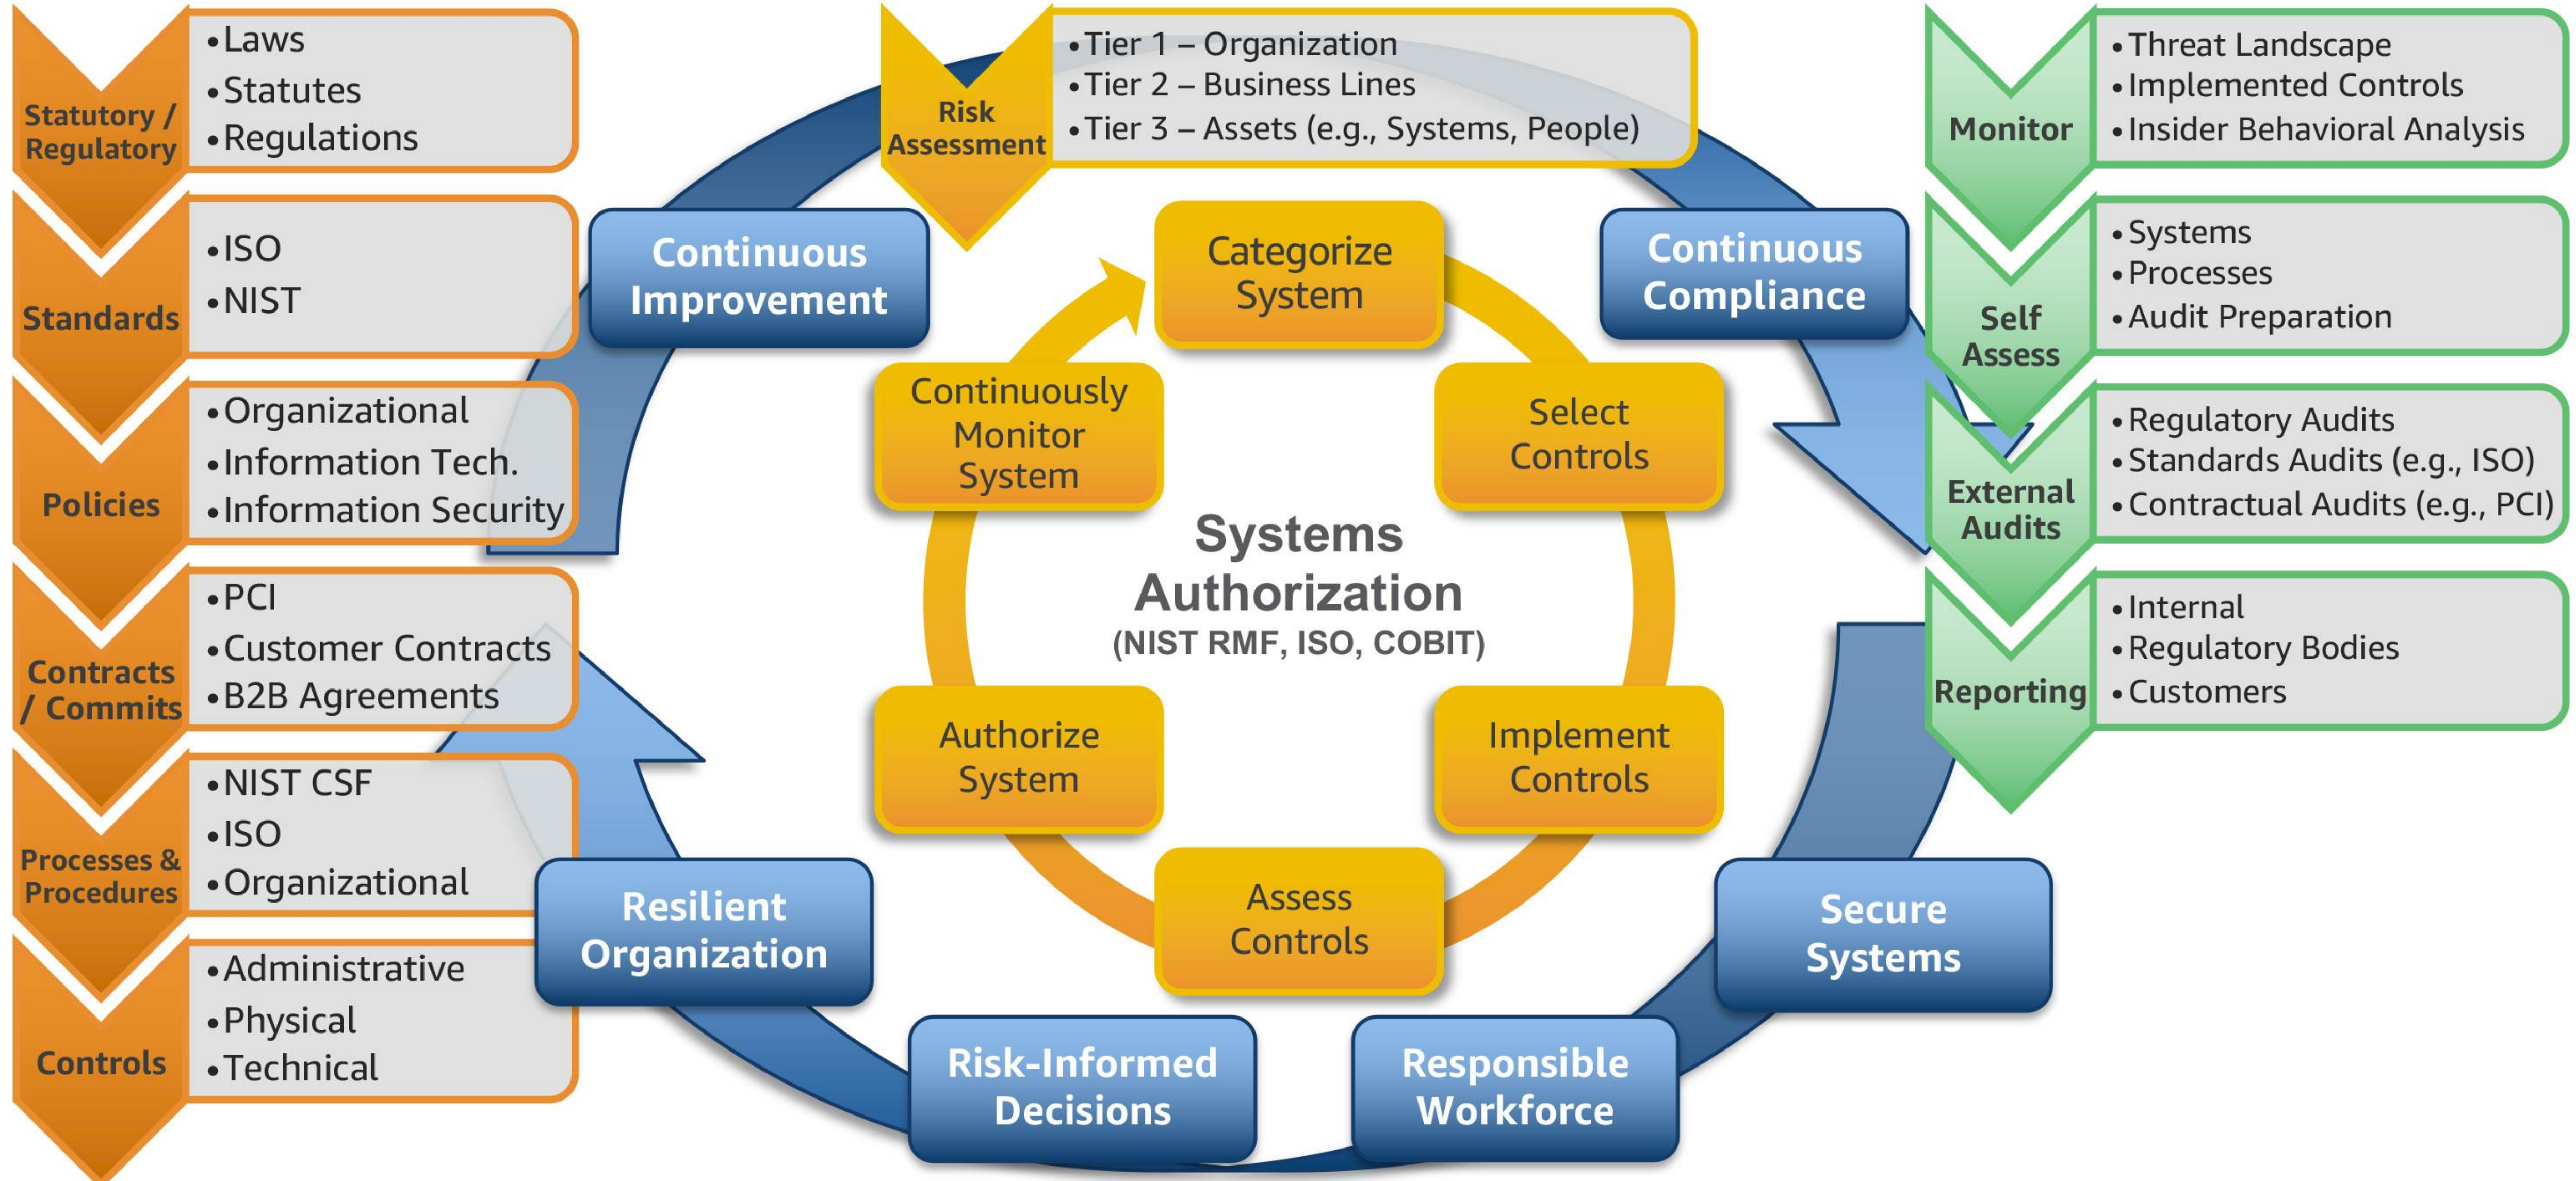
Statutory / Regulatory
• Laws
• Statutes
• Regulations

Standards
• ISO
• NIST

Policies
• Organizational
• Information Tech.
• Information Security

Contracts / Commits
• PCI
• Customer Contracts
• B2B Agreements

Processes & Procedures
• NIST CSF
• ISO
• Organizational

Controls
• Administrative
• Physical
• Technical

Risk Assessment
• Tier 1 – Organization
• Tier 2 – Business Lines
• Tier 3 – Assets (e.g., Systems, People)

Continuous Improvement

Continuous Compliance

Categorize System

Select Controls

Implement Controls

Assess Controls

Authorize System

Continuously Monitor System

Systems Authorization
(NIST RMF, ISO, COBIT)

Resilient Organization

Risk-Informed Decisions

Responsible Workforce

Secure Systems

Monitor
• Threat Landscape
• Implemented Controls
• Insider Behavioral Analysis

Self Assess
• Systems
• Processes
• Audit Preparation

External Audits
• Regulatory Audits
• Standards Audits (e.g., ISO)
• Contractual Audits (e.g., PCI)

Reporting
• Internal
• Regulatory Bodies
• Customers